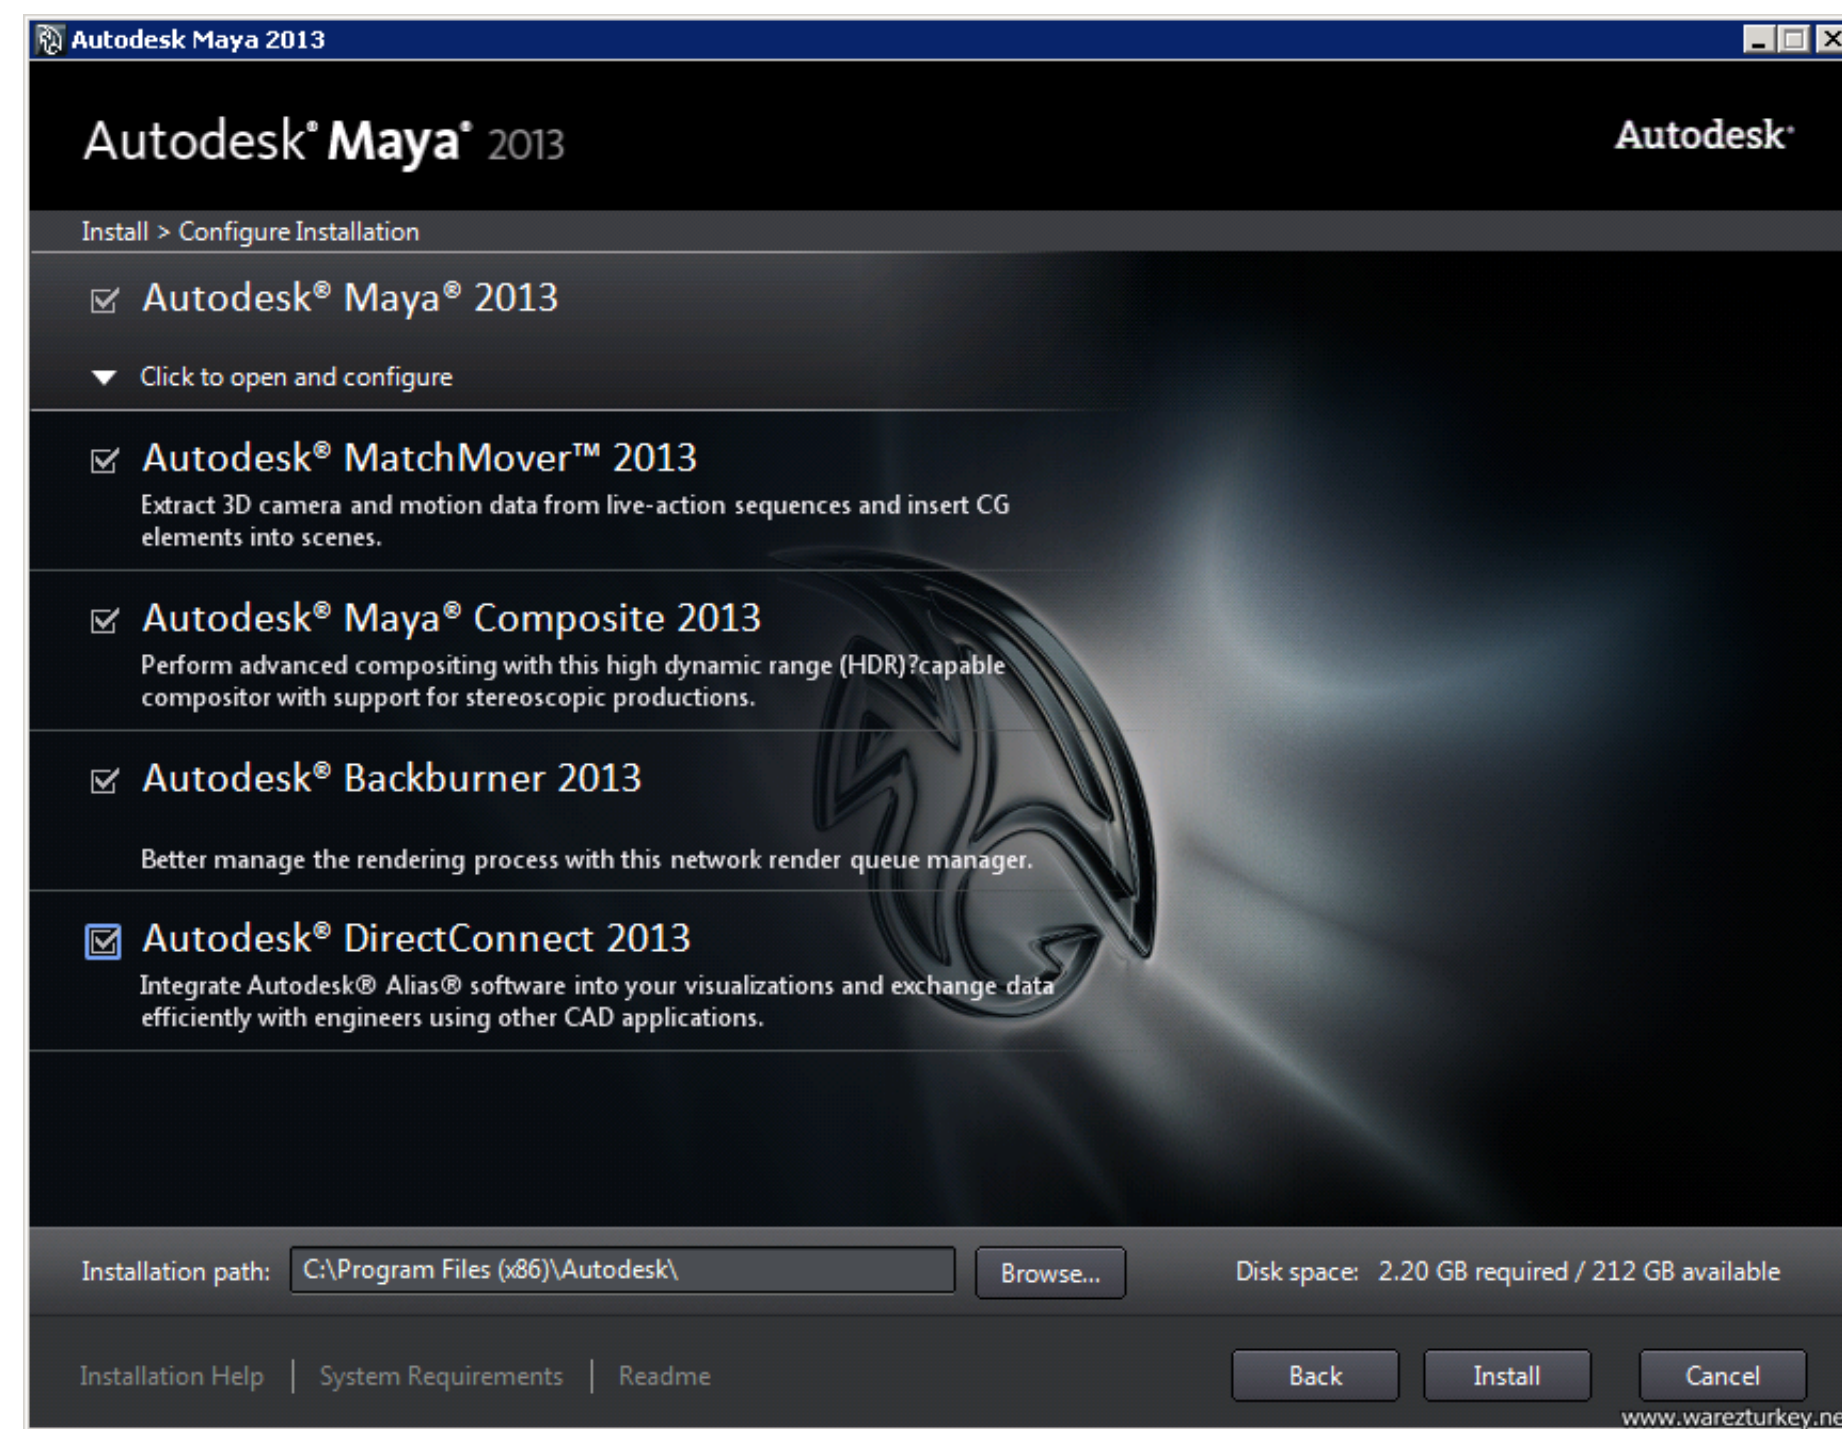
Autodesk Maya 2013

Autodesk® Maya® 2013

Autodesk®

Install > Configure Installation

Autodesk® Maya® 2013

Click to open and configure

Autodesk® MatchMover™ 2013
Extract 3D camera and motion data from live-action sequences and insert CG elements into scenes.

Autodesk® Maya® Composite 2013
Perform advanced compositing with this high dynamic range (HDR)?capable compositor with support for stereoscopic productions.

Autodesk® Backburner 2013

Better manage the rendering process with this network render queue manager.

Autodesk® DirectConnect 2013
Integrate Autodesk® Alias® software into your visualizations and exchange data efficiently with engineers using other CAD applications.

Installation path: C:\Program Files (x86)\Autodesk\ Browse... Disk space: 2.20 GB required / 212 GB available

Installation Help | System Requirements | Readme

Back Install Cancel

www.warezturkey.ne